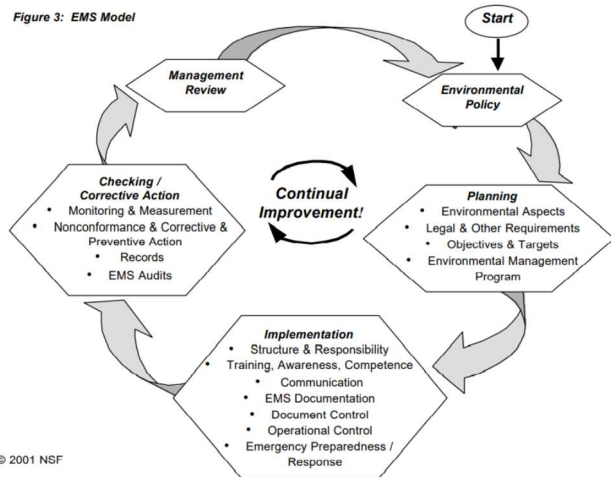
Figure 3: EMS Model

Start

Management Review

Environmental Policy

Checking / Corrective Action
• Monitoring & Measurement
• Nonconformance & Corrective & Preventive Action
• Records
• EMS Audits

Continual Improvement!

Planning
• Environmental Aspects
• Legal & Other Requirements
• Objectives & Targets
• Environmental Management Program

Implementation
• Structure & Responsibility
• Training, Awareness, Competence
• Communication
• EMS Documentation
• Document Control
• Operational Control
• Emergency Preparedness / Response

© 2001 NSF